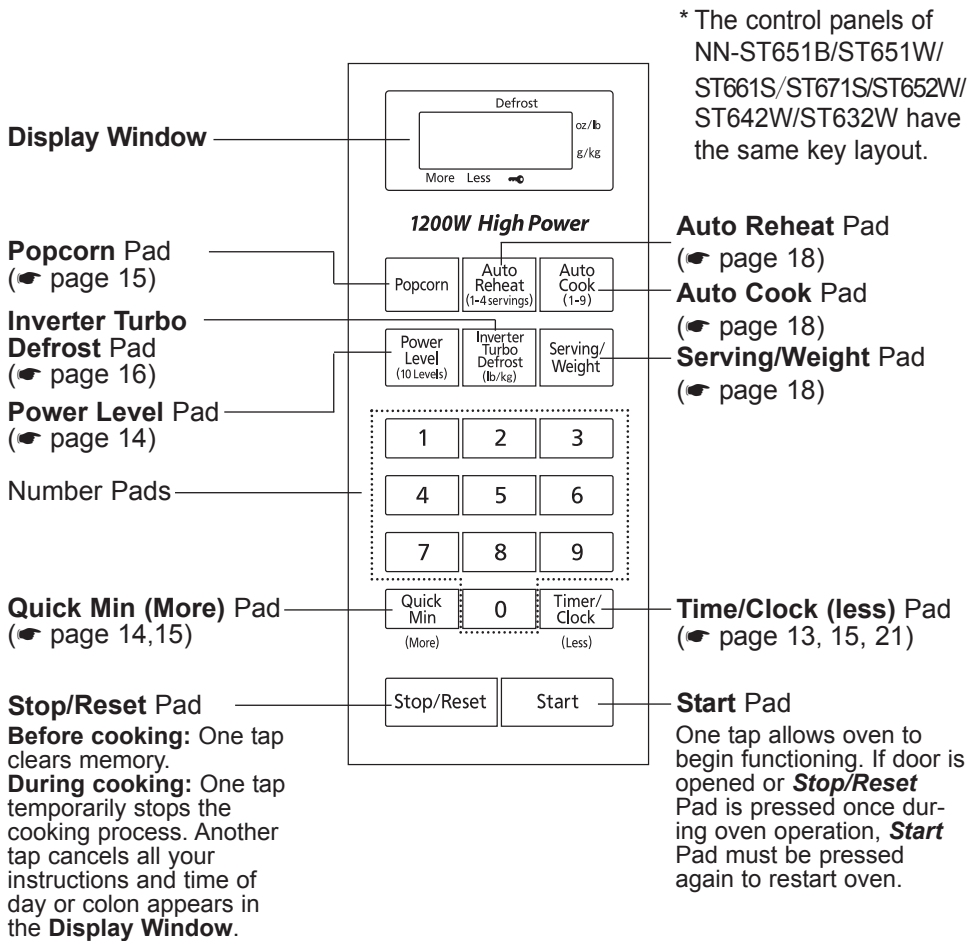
* The control panels of NN-ST651B/ST651W/ ST661S/ST671S/ST652W/ ST642W/ST632W have the same key layout.

Display Window

Defrost
oz/lb
g/kg
More Less

1200W High Power

Popcorn Pad
(☛ page 15)

Inverter Turbo Defrost Pad
(☛ page 16)

Power Level Pad
(☛ page 14)

Number Pads

Quick Min (More) Pad
(☛ page 14,15)

Stop/Reset Pad
Before cooking: One tap clears memory.
During cooking: One tap temporarily stops the cooking process. Another tap cancels all your instructions and time of day or colon appears in the Display Window.

Popcorn
Auto Reheat (1-4 servings)
Auto Cook (1-9)
Power Level (10 Levels)
Inverter Turbo Defrost (lb/kg)
Serving/ Weight
1
2
3
4
5
6
7
8
9
Quick Min (More)
0
Timer/ Clock (Less)
Stop/Reset
Start

Auto Reheat Pad
(☛ page 18)

Auto Cook Pad
(☛ page 18)

Serving/Weight Pad
(☛ page 18)

Time/Clock (less) Pad
(☛ page 13, 15, 21)

Start Pad
One tap allows oven to begin functioning. If door is opened or Stop/Reset Pad is pressed once during oven operation, Start Pad must be pressed again to restart oven.